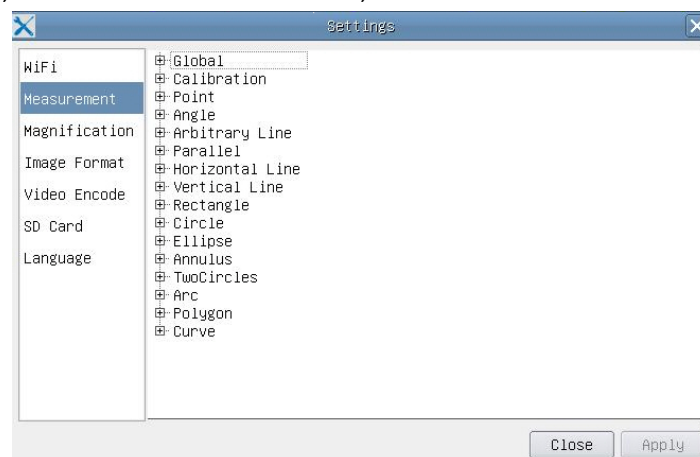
Settings

WiFi
Measurement
Magnification
Image Format
Video Encode
SD Card
Language

Global
Calibration
Point
Angle
Arbitrary Line
Parallel
Horizontal Line
Vertical Line
Rectangle
Circle
Ellipse
Annulus
TwoCircles
Arc
Polygon
Curve

Close
Apply